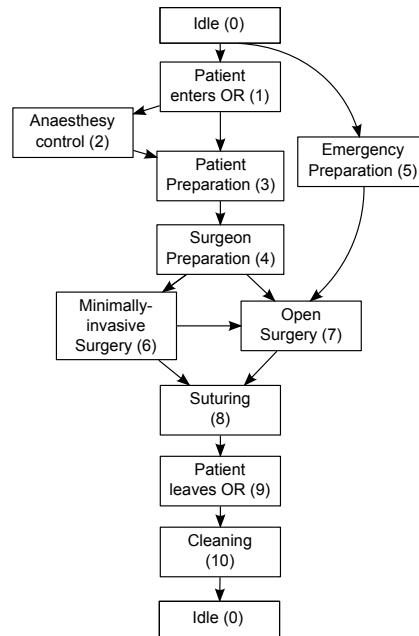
Idle (0)

Patient enters OR (1)

Anaesthesy control (2)

Emergency Preparation (5)

Patient Preparation (3)

Surgeon Preparation (4)

Minimally-invasive Surgery (6)

Open Surgery (7)

Suturing (8)

Patient leaves OR (9)

Cleaning (10)

Idle (0)